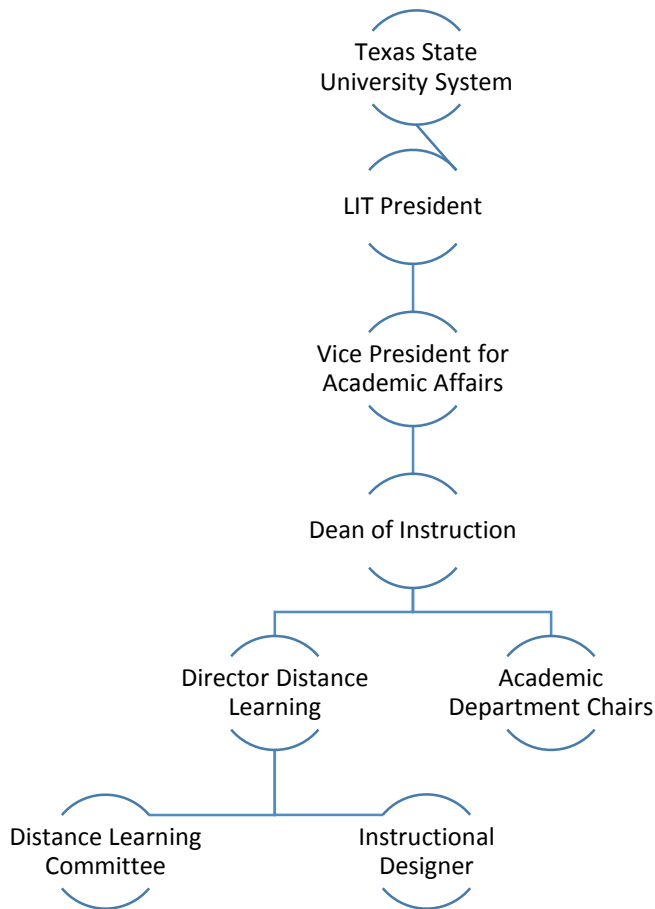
Texas State University System

LIT President

Vice President for Academic Affairs

Dean of Instruction

Director Distance Learning

Academic Department Chairs

Distance Learning Committee

Instructional Designer